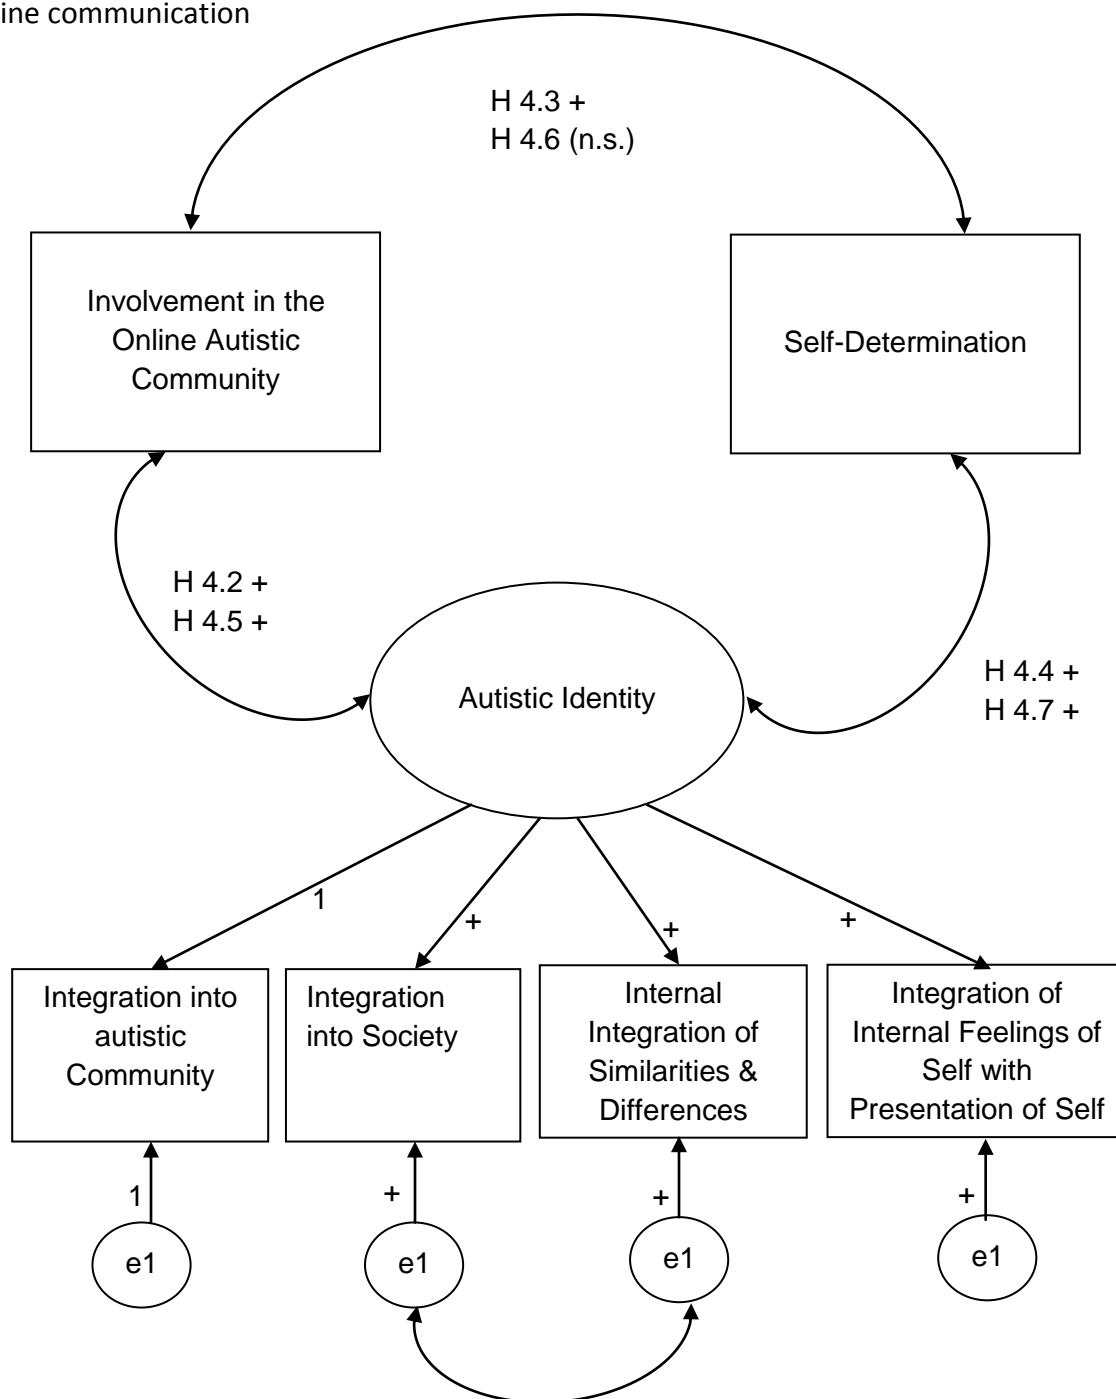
ine communication

H 4.3 +
H 4.6 (n.s.)

Involvement in the Online Autistic Community

Self-Determination

H 4.2 +
H 4.5 +

Autistic Identity

H 4.4 +
H 4.7 +

1

+

+

+

Integration into autistic Community

Integration into Society

Internal Integration of Similarities & Differences

Integration of Internal Feelings of Self with Presentation of Self

1

+

+

+

e1

e1

e1

e1